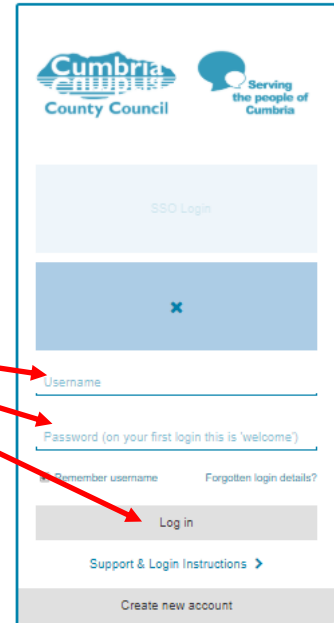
Cumbria
County Council

Serving the people of Cumbria

SSO Login

Username

Password (on your first login this is 'welcome')

Remember username

Forgotten login details?

Log in

Support & Login Instructions

Create new account